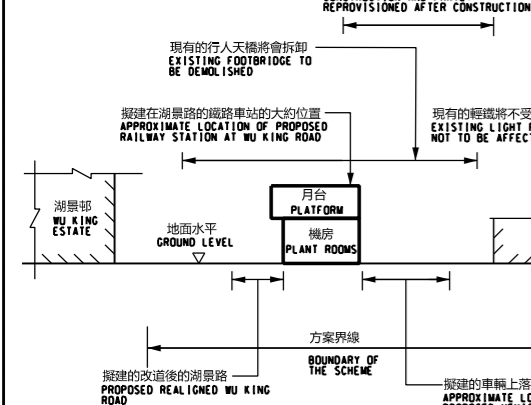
REPROVISIONED AFTER CONSTRUCTION

現有的行人天橋將會拆卸
EXISTING FOOTBRIDGE TO BE DEMOLISHED

擬建在湖景路的鐵路車站的大約位置
APPROXIMATE LOCATION OF PROPOSED RAILWAY STATION AT WU KING ROAD

現有的輕鐵將不受
EXISTING LIGHT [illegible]
NOT TO BE AFFECT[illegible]

湖景邨
WU KING ESTATE

月台
PLATFORM

機房
PLANT ROOMS

地面水平
GROUND LEVEL

方案界線
BOUNDARY OF THE SCHEME

擬建的改道後的湖景路
PROPOSED REALIGNED WU KING ROAD

擬建的車輛上落
APPROXIMATE LO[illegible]